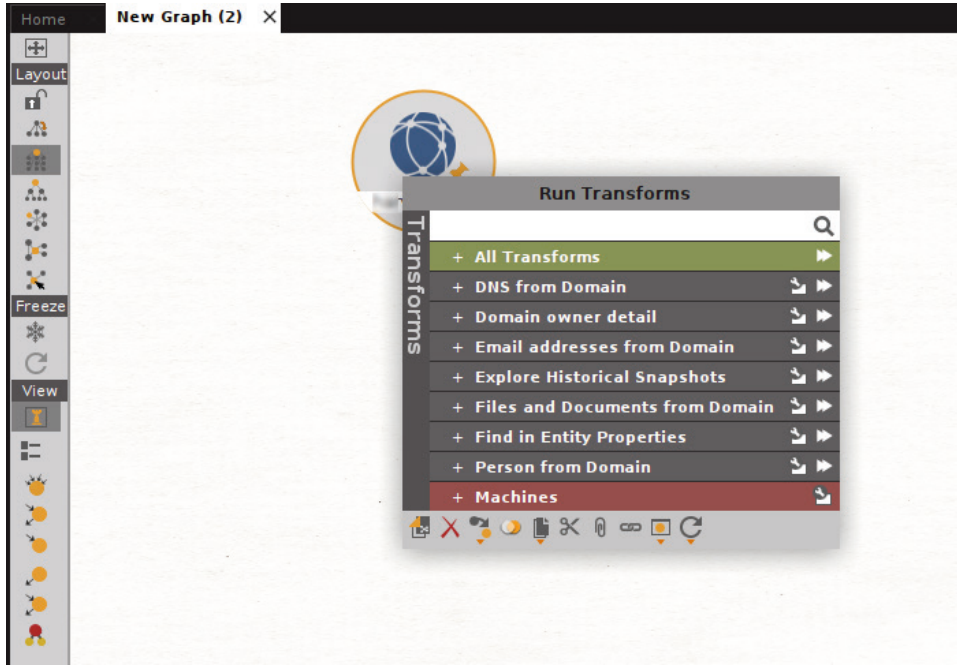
Home
New Graph (2) ×

Layout
Freeze
View

Run Transforms
Transforms
+ All Transforms
+ DNS from Domain
+ Domain owner detail
+ Email addresses from Domain
+ Explore Historical Snapshots
+ Files and Documents from Domain
+ Find in Entity Properties
+ Person from Domain
+ Machines